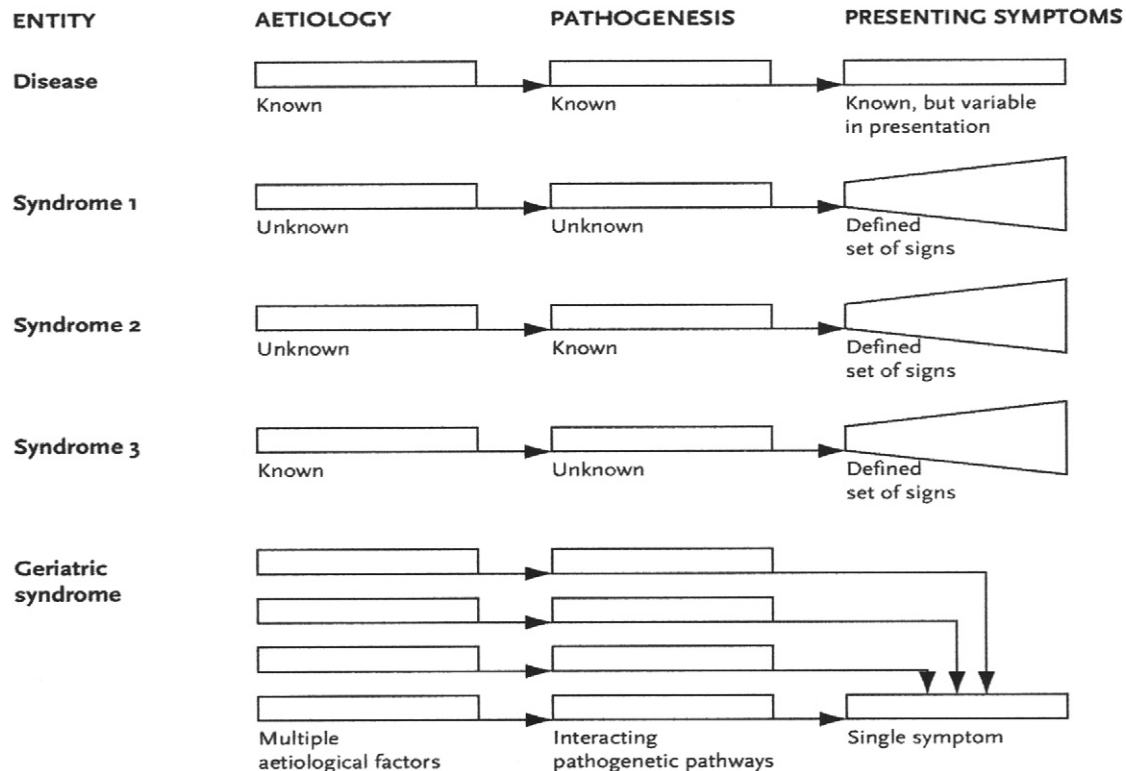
ENTITY AETIOLOGY PATHOGENESIS PRESENTING SYMPTOMS

Disease
Known
Known
Known, but variable in presentation

Syndrome 1
Unknown
Unknown
Defined set of signs

Syndrome 2
Unknown
Known
Defined set of signs

Syndrome 3
Known
Unknown
Defined set of signs

Geriatric syndrome
Multiple aetiological factors
Interacting pathogenetic pathways
Single symptom